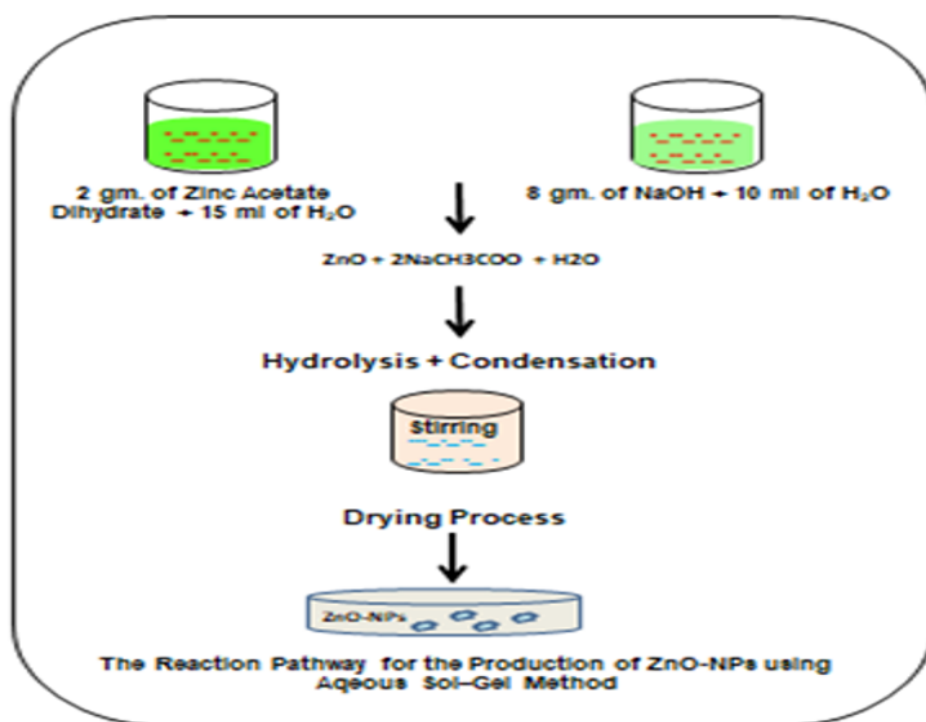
2 gm. of Zinc Acetate Dihydrate + 15 ml of $H_2O$

8 gm. of NaOH + 10 ml of $H_2O$

ZnO + 2NaCH3COO + H2O

Hydrolysis + Condensation

Stirring

Drying Process

ZnO-NPs

The Reaction Pathway for the Production of ZnO-NPs using Aqeous Sol–Gel Method